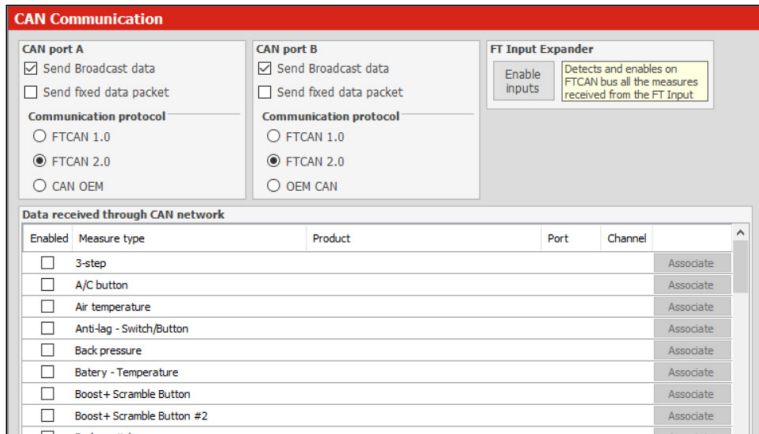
CAN Communication

CAN port A
☑ Send Broadcast data
☐ Send fixed data packet
Communication protocol
○ FTCAN 1.0
◉ FTCAN 2.0
○ CAN OEM

CAN port B
☑ Send Broadcast data
☐ Send fixed data packet
Communication protocol
○ FTCAN 1.0
◉ FTCAN 2.0
○ OEM CAN

FT Input Expander
Enable inputs
Detects and enables on FTCAN bus all the measures received from the FT Input

Data received through CAN network

| Enabled | Measure type | Product | Port | Channel | |
|---|---|---|---|---|---|
| ☐ | 3-step | | | | Associate |
| ☐ | A/C button | | | | Associate |
| ☐ | Air temperature | | | | Associate |
| ☐ | Anti-lag - Switch/Button | | | | Associate |
| ☐ | Back pressure | | | | Associate |
| ☐ | Batery - Temperature | | | | Associate |
| ☐ | Boost+ Scramble Button | | | | Associate |
| ☐ | Boost+ Scramble Button #2 | | | | Associate |
| ☐ | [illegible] | | | | |